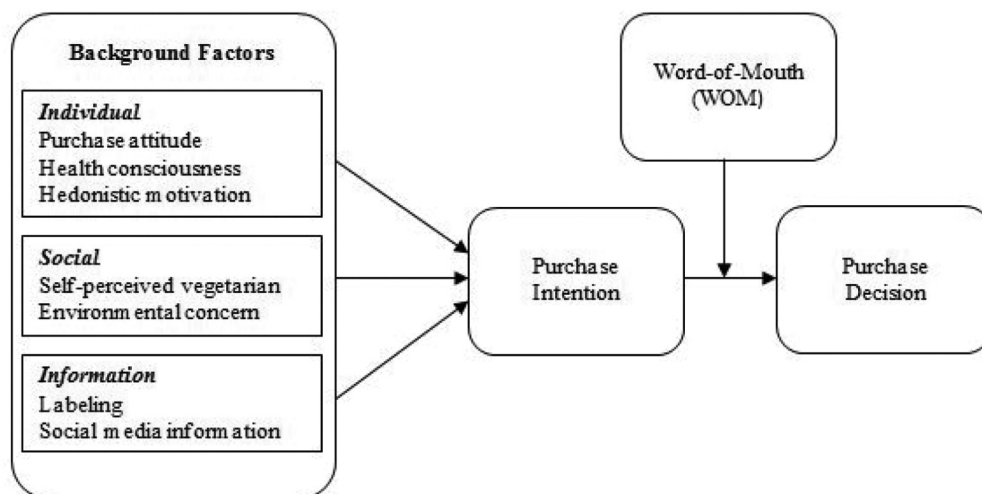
Background Factors

Individual
Purchase attitude
Health consciousness
Hedonistic motivation

Social
Self-perceived vegetarian
Environmental concern

Information
Labeling
Social media information

Word-of-Mouth (WOM)

Purchase Intention

Purchase Decision